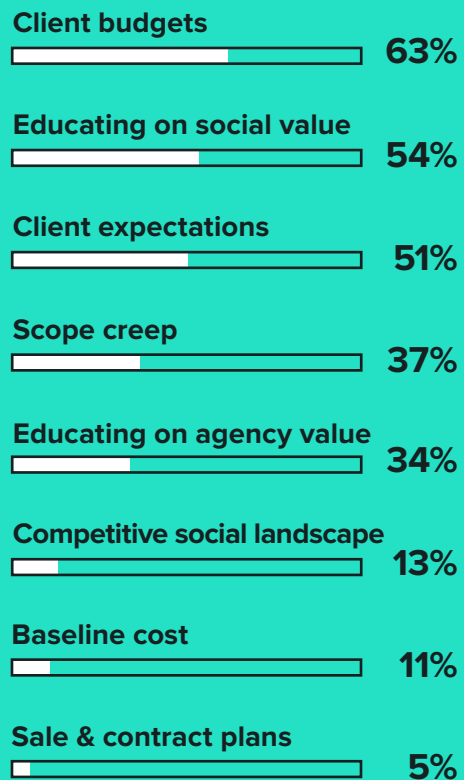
Client budgets
63%

Educating on social value
54%

Client expectations
51%

Scope creep
37%

Educating on agency value
34%

Competitive social landscape
13%

Baseline cost
11%

Sale & contract plans
5%